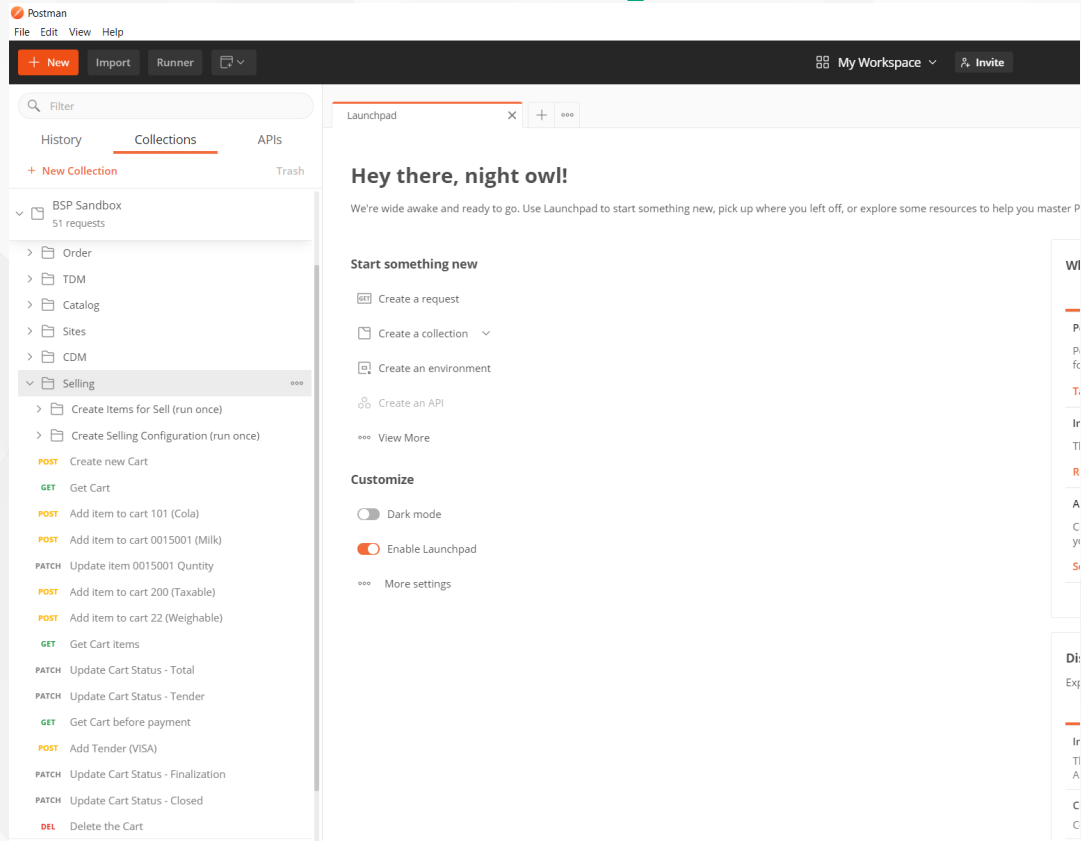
Postman
File Edit View Help
New Import Runner
My Workspace Invite

Filter
History Collections APIs
+ New Collection Trash

BSP Sandbox
51 requests
Order
TDM
Catalog
Sites
CDM
Selling
Create Items for Sell (run once)
Create Selling Configuration (run once)
POST Create new Cart
GET Get Cart
POST Add item to cart 101 (Cola)
POST Add item to cart 0015001 (Milk)
PATCH Update item 0015001 Quntity
POST Add item to cart 200 (Taxable)
POST Add item to cart 22 (Weighable)
GET Get Cart items
PATCH Update Cart Status - Total
PATCH Update Cart Status - Tender
GET Get Cart before payment
POST Add Tender (VISA)
PATCH Update Cart Status - Finalization
PATCH Update Cart Status - Closed
DEL Delete the Cart

Launchpad

Hey there, night owl!

We're wide awake and ready to go. Use Launchpad to start something new, pick up where you left off, or explore some resources to help you master P

Start something new
GET Create a request
Create a collection
Create an environment
Create an API
View More

Customize
Dark mode
Enable Launchpad
More settings

Wh
P
P
fo
Ta
In
Th
R
A
C
yo
Se
Dis
Exp
In
Th
A
C
C